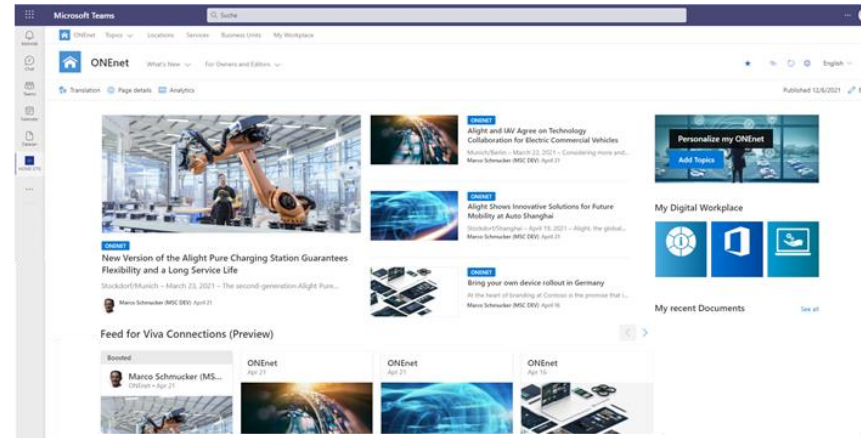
Microsoft Teams

Suche

Aktivität
Chat
Teams
Kalender
Dateien
ONEnet

ONEnet Topics Locations Services Business Units My Workplace

ONEnet What's New For Owners and Editors

English

Translation Page details Analytics

Published 12/6/2021

ONENET
New Version of the Alight Pure Charging Station Guarantees Flexibility and a Long Service Life

Stockdorf/Munich – March 23, 2021 – The second-generation Alight Pure...

Marco Schmucker (MSC DEV) April 21

ONENET
Alight and IAV Agree on Technology Collaboration for Electric Commercial Vehicles

Munich/Berlin – March 22, 2021 – Considering more and...

Marco Schmucker (MSC DEV) April 21

ONENET
Alight Shows Innovative Solutions for Future Mobility at Auto Shanghai

Stockdorf/Shanghai – April 19, 2021 – Alight, the global...

Marco Schmucker (MSC DEV) April 21

ONENET
Bring your own device rollout in Germany

At the heart of branding at Contoso is the promise that I...

Marco Schmucker (MSC DEV) April 16

Personalize my ONEnet

Add Topics

My Digital Workplace

My recent Documents

See all

Feed for Viva Connections (Preview)

Boosted

Marco Schmucker (MS...
ONEnet • Apr 21

ONEnet
Apr 21

ONEnet
Apr 21

ONEnet
Apr 16